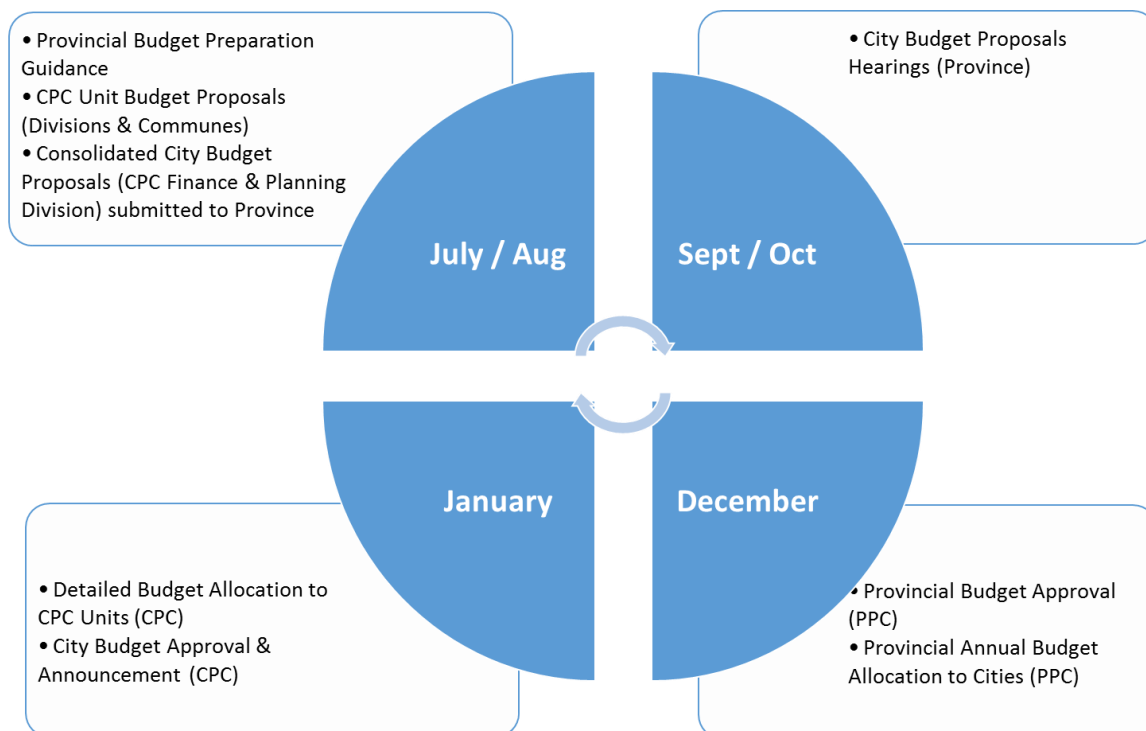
• Provincial Budget Preparation Guidance
• CPC Unit Budget Proposals (Divisions & Communes)
• Consolidated City Budget Proposals (CPC Finance & Planning Division) submitted to Province

• City Budget Proposals Hearings (Province)

July / Aug

Sept / Oct

January

December

• Detailed Budget Allocation to CPC Units (CPC)
• City Budget Approval & Announcement (CPC)

• Provincial Budget Approval (PPC)
• Provincial Annual Budget Allocation to Cities (PPC)